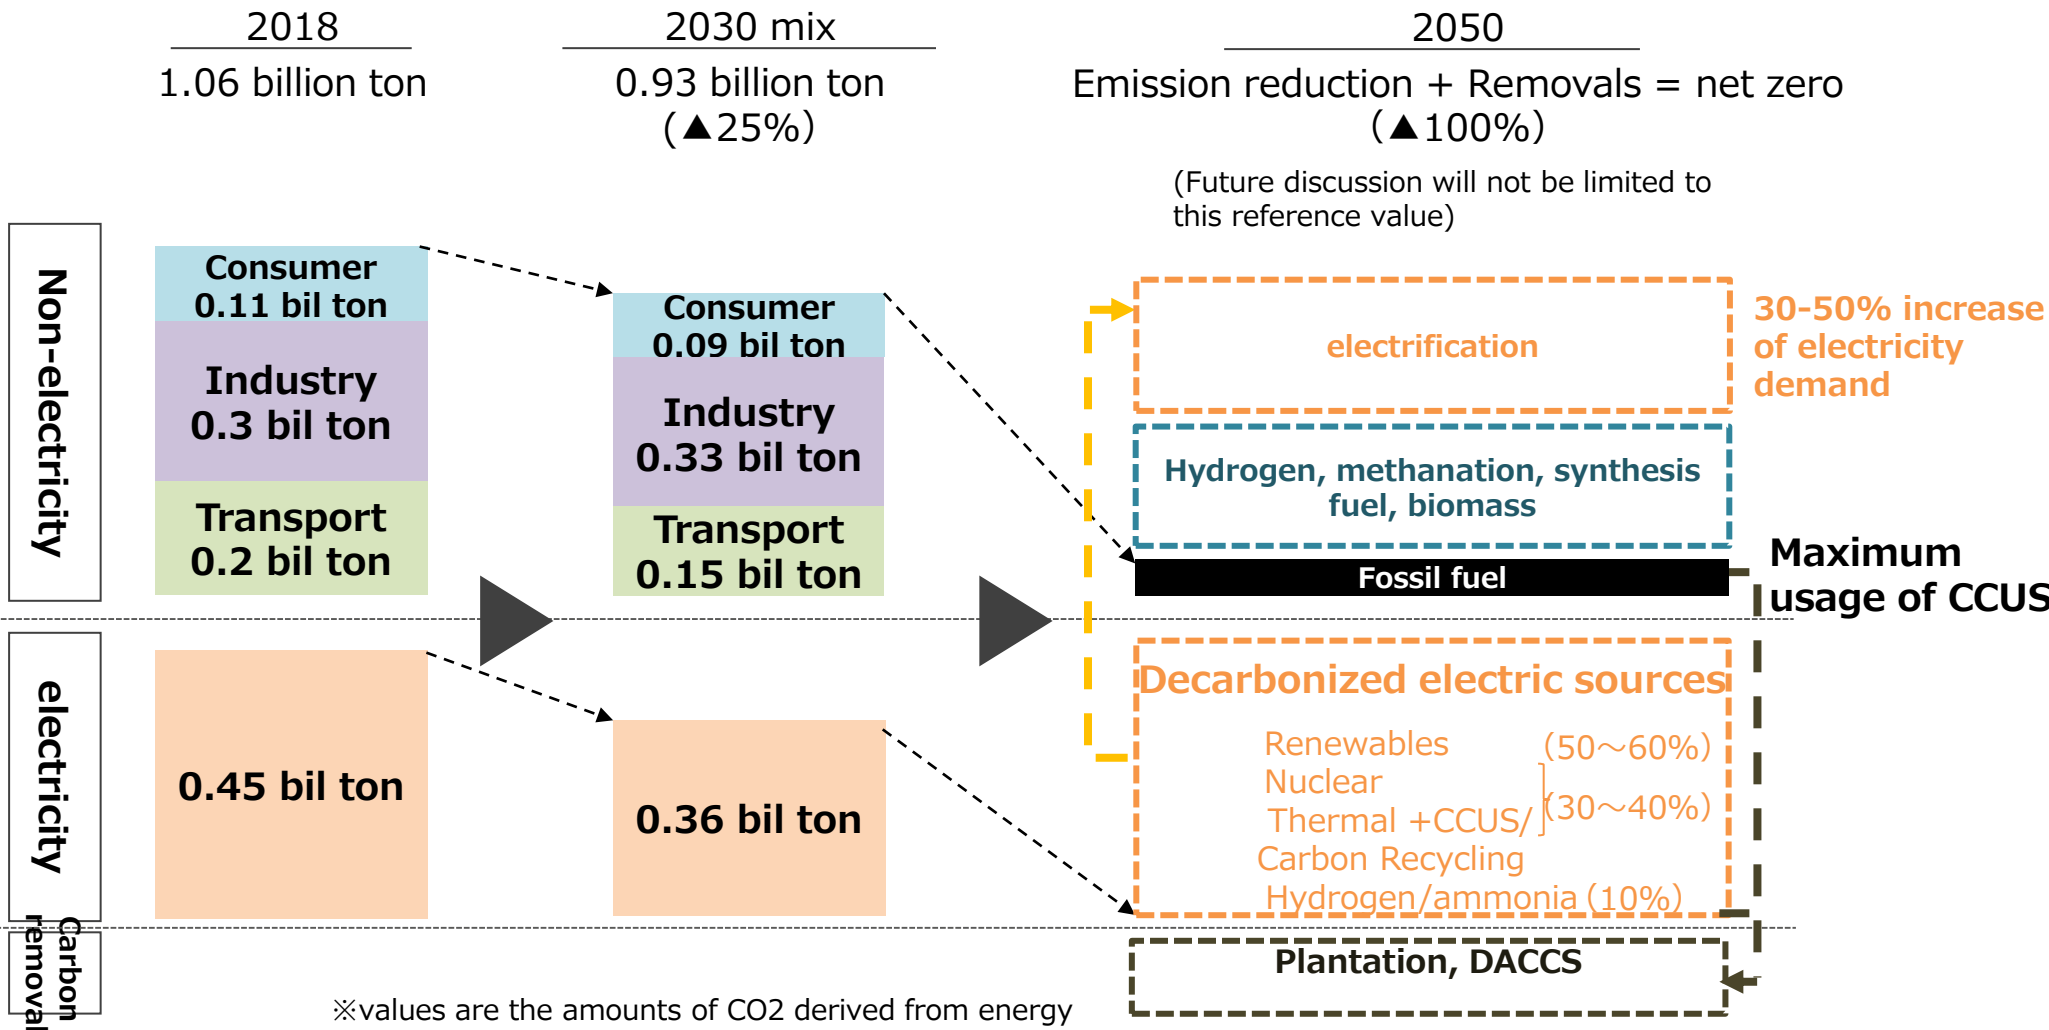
2018
1.06 billion ton

2030 mix
0.93 billion ton
(▲25%)

2050
Emission reduction + Removals = net zero
(▲100%)
(Future discussion will not be limited to this reference value)

Non-electricity

Consumer
0.11 bil ton
Industry
0.3 bil ton
Transport
0.2 bil ton

Consumer
0.09 bil ton
Industry
0.33 bil ton
Transport
0.15 bil ton

electrification
30-50% increase of electricity demand

Hydrogen, methanation, synthesis fuel, biomass

Fossil fuel
Maximum usage of CCUS

electricity

0.45 bil ton

0.36 bil ton

Decarbonized electric sources
Renewables (50～60%)
Nuclear
Thermal +CCUS/ (30～40%)
Carbon Recycling
Hydrogen/ammonia (10%)

Carbon removal

Plantation, DACCS

※values are the amounts of CO2 derived from energy